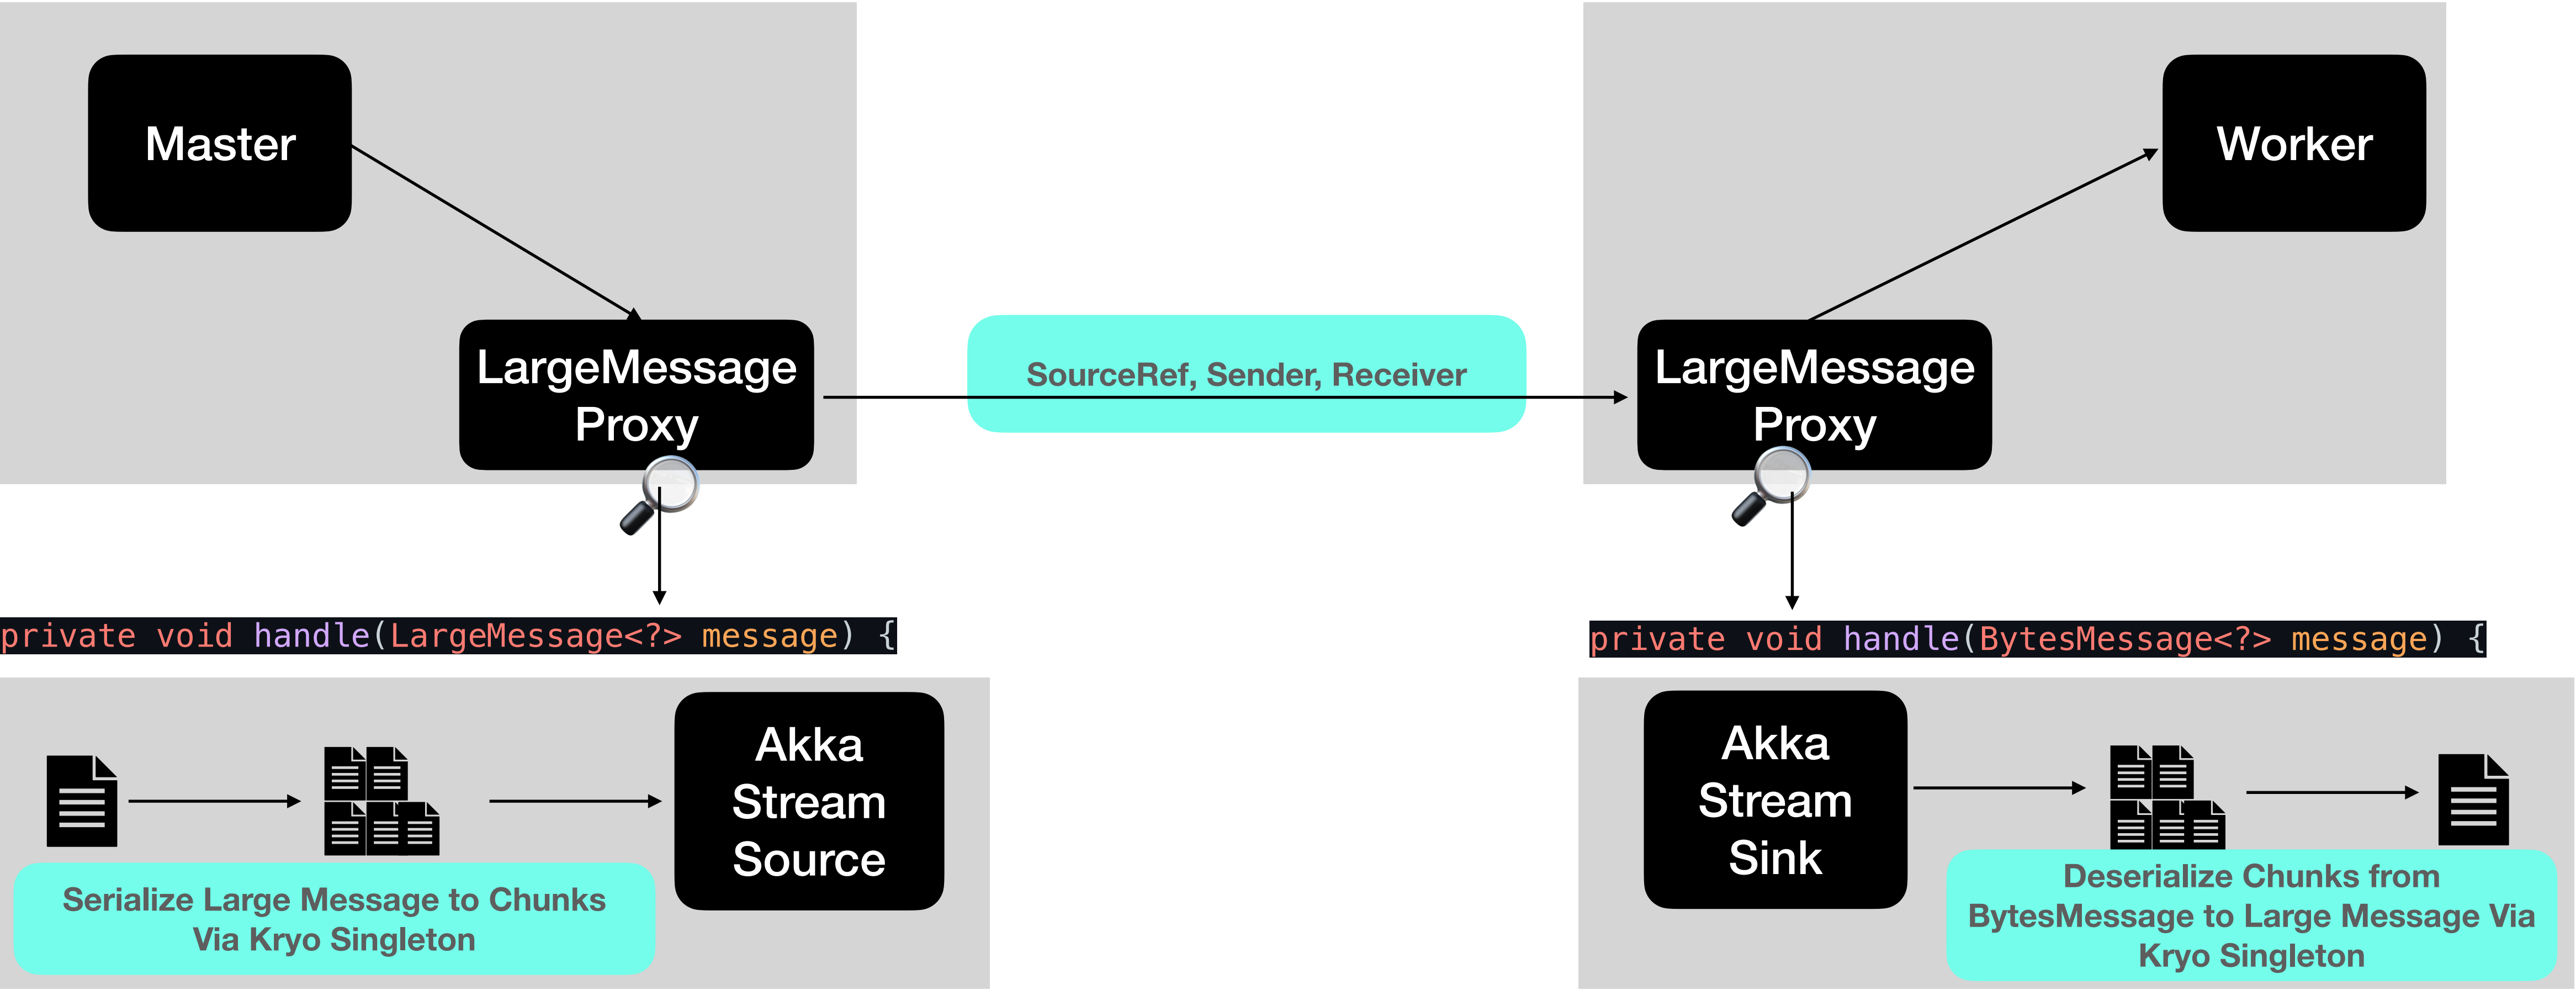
Master

LargeMessage Proxy

SourceRef, Sender, Receiver

LargeMessage Proxy

Worker

private void handle(LargeMessage<?> message) {

private void handle(BytesMessage<?> message) {

Akka Stream Source

Serialize Large Message to Chunks Via Kryo Singleton

Akka Stream Sink

Deserialize Chunks from BytesMessage to Large Message Via Kryo Singleton